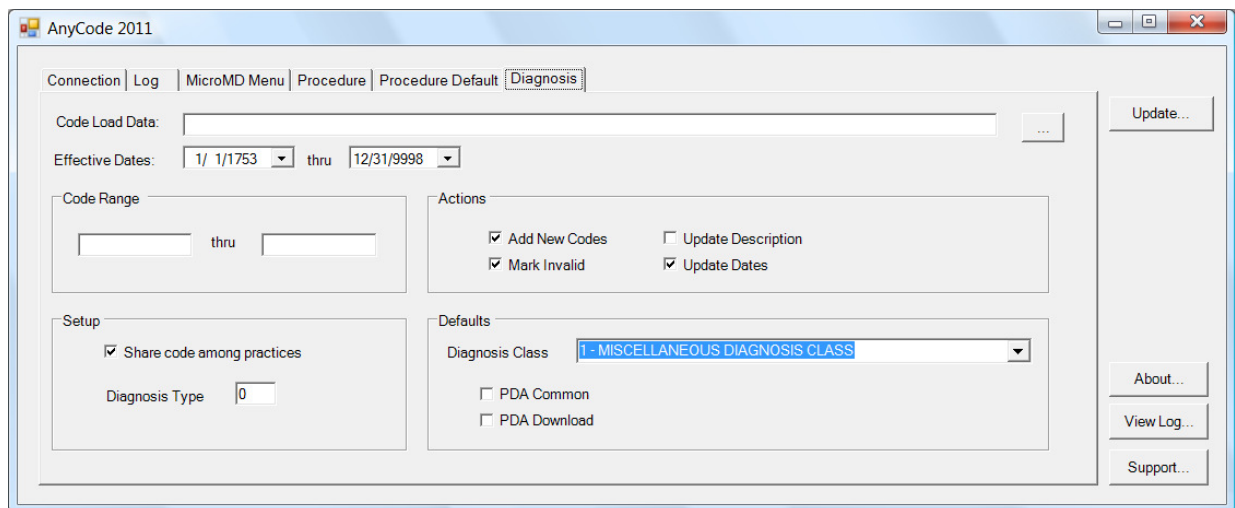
AnyCode 2011

Connection | Log | MicroMD Menu | Procedure | Procedure Default | Diagnosis

Code Load Data: ...

Effective Dates: 1/ 1/1753 thru 12/31/9998

Code Range

thru

Actions

Add New Codes
Update Description
Mark Invalid
Update Dates

Setup

Share code among practices

Diagnosis Type 0

Defaults

Diagnosis Class 1 - MISCELLANEOUS DIAGNOSIS CLASS

PDA Common
PDA Download

Update...

About...

View Log...

Support...